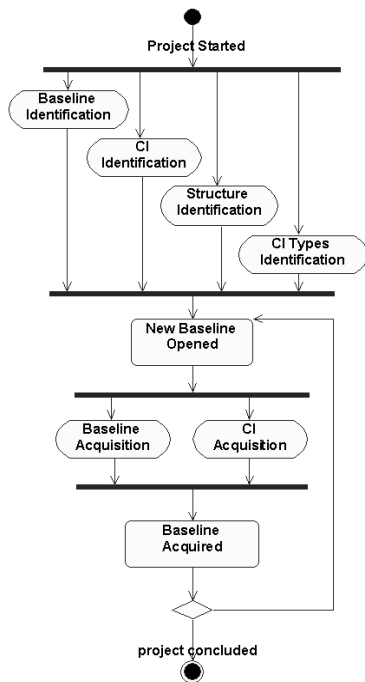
Project Started

Baseline Identification

CI Identification

Structure Identification

CI Types Identification

New Baseline Opened

Baseline Acquisition

CI Acquisition

Baseline Acquired

project concluded